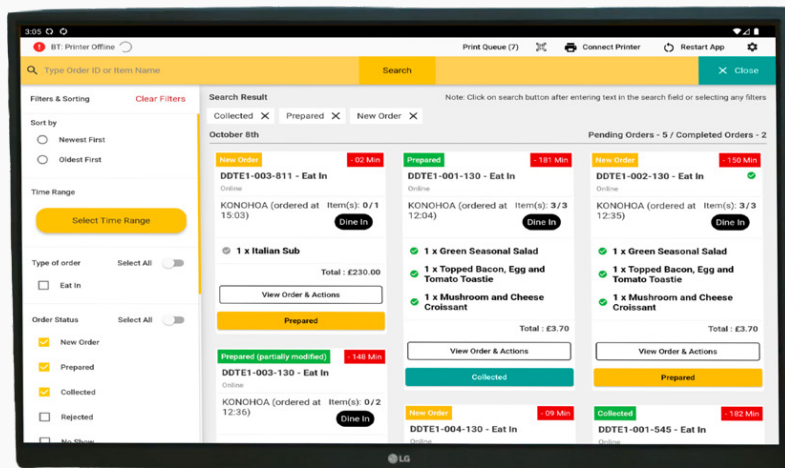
3:05

BT: Printer Offline

Print Queue (7)

Connect Printer

Restart App

Type Order ID or Item Name

Search

Close

Filters & Sorting

Clear Filters

Sort by

Newest First

Oldest First

Time Range

Select Time Range

Type of order

Select All

Eat In

Order Status

Select All

New Order

Prepared

Collected

Rejected

No Show

Search Result

Note: Click on search button after entering text in the search field or selecting any filters

Collected

Prepared

New Order

October 8th

Pending Orders - 5 / Completed Orders - 2

New Order

- 02 Min

DDTE1-003-811 - Eat In

Online

KONOHOA (ordered at 15:03)

Item(s): 0 / 1

Dine In

1 x Italian Sub

Total : £230.00

View Order & Actions

Prepared

Prepared (partially modified)

- 148 Min

DDTE1-003-130 - Eat In

Online

KONOHOA (ordered at 12:36)

Item(s): 0 / 2

Dine In

Prepared

- 181 Min

DDTE1-001-130 - Eat In

Online

KONOHOA (ordered at 12:04)

Item(s): 3 / 3

Dine In

1 x Green Seasonal Salad

1 x Topped Bacon, Egg and Tomato Toastie

1 x Mushroom and Cheese Croissant

Total : £3.70

View Order & Actions

Collected

New Order

- 09 Min

DDTE1-004-130 - Eat In

Online

New Order

- 150 Min

DDTE1-002-130 - Eat In

Online

KONOHOA (ordered at 12:35)

Item(s): 3 / 3

Dine In

1 x Green Seasonal Salad

1 x Topped Bacon, Egg and Tomato Toastie

1 x Mushroom and Cheese Croissant

Total : £3.70

View Order & Actions

Prepared

Collected

- 182 Min

DDTE1-001-545 - Eat In

Online

LG